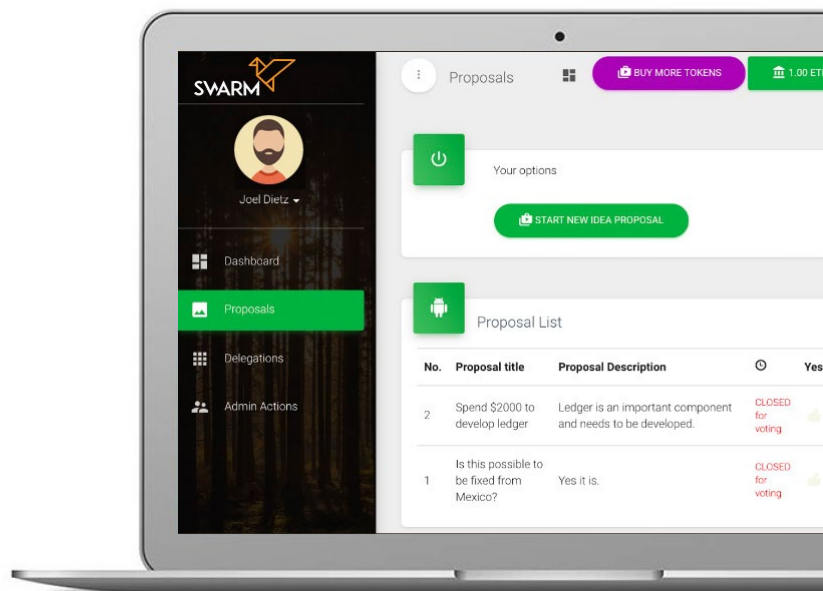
SWARM

Joel Dietz

Dashboard

Proposals

Delegations

Admin Actions

Proposals

BUY MORE TOKENS

1.00 ET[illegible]

Your options

START NEW IDEA PROPOSAL

Proposal List

| No. | Proposal title | Proposal Description | | Yes |
|---|---|---|---|---|
| 2 | Spend $2000 to develop ledger | Ledger is an important component and needs to be developed. | CLOSED for voting | |
| 1 | Is this possible to be fixed from Mexico? | Yes it is. | CLOSED for voting | |